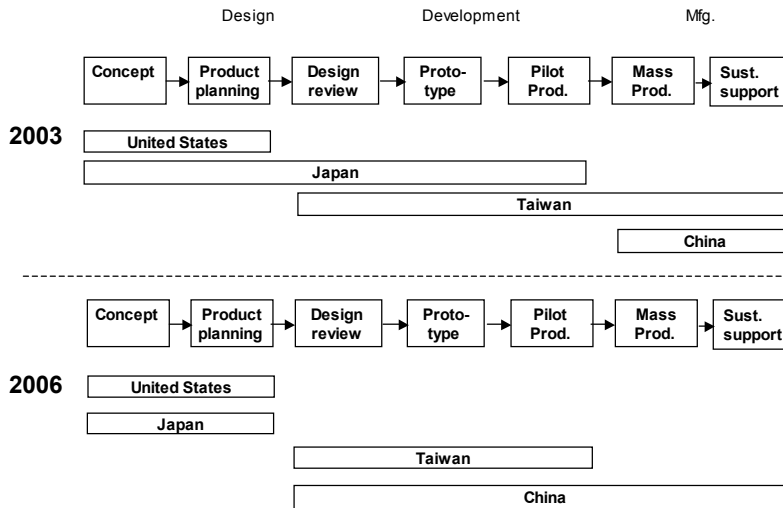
Design Development Mfg.

Concept → Product planning → Design review → Prototype → Pilot Prod. → Mass Prod. → Sust. support

2003

United States

Japan

Taiwan

China

Concept → Product planning → Design review → Prototype → Pilot Prod. → Mass Prod. → Sust. support

2006

United States

Japan

Taiwan

China